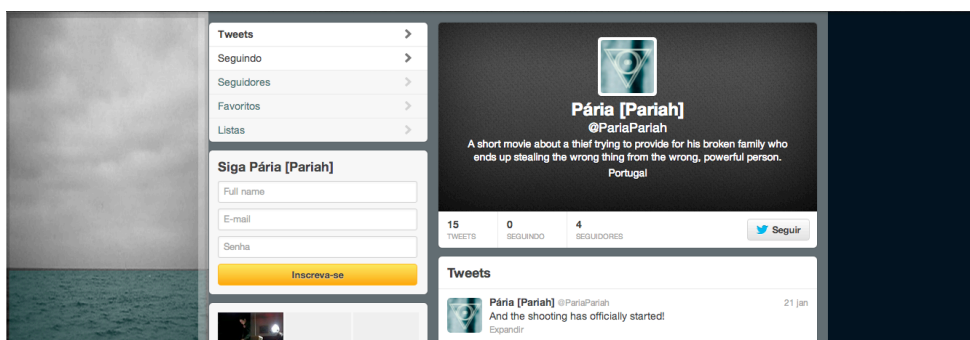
Tweets
Seguindo
Seguidores
Favoritos
Listas

Siga Pária [Pariah]
Full name
E-mail
Senha
Inscreva-se

Pária [Pariah]
@PariaPariah
A short movie about a thief trying to provide for his broken family who ends up stealing the wrong thing from the wrong, powerful person.
Portugal

15 TWEETS
0 SEGUINDO
4 SEGUIDORES
Seguir

Tweets

Pária [Pariah] @PariaPariah 21 jan
And the shooting has officially started!
Expandir